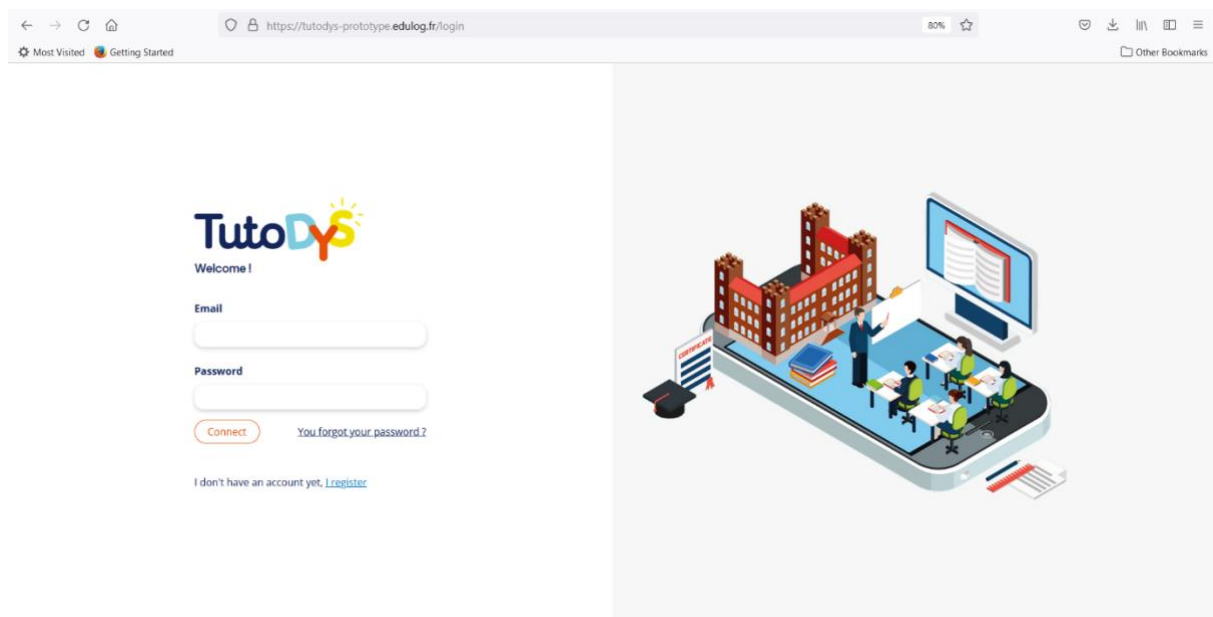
https://tutodys-prototype.edulog.fr/login

80%

Most Visited Getting Started

Other Bookmarks

TutoDYS

Welcome !

Email

Password

Connect

You forgot your password ?

I don't have an account yet, I register

CERTIFICATE